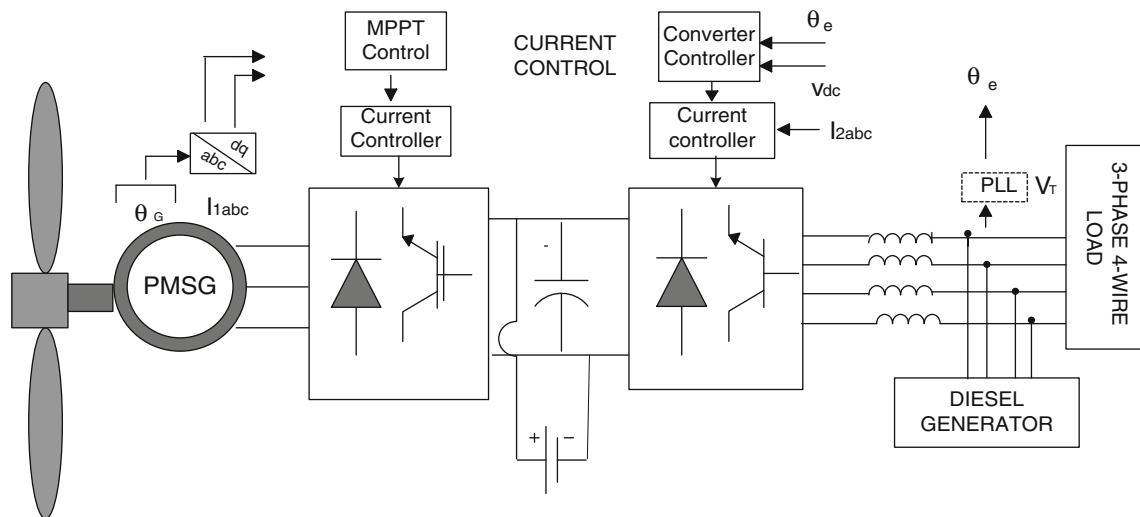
MPPT Control

CURRENT CONTROL

Converter Controller

$\theta_e$

Vdc

$\theta_e$

Current Controller

Current controller

$I_{2abc}$

dq

abc

$\theta_G$

$I_{1abc}$

PLL

$V_T$

3-PHASE 4-WIRE LOAD

PMSG

-

+ −

DIESEL GENERATOR